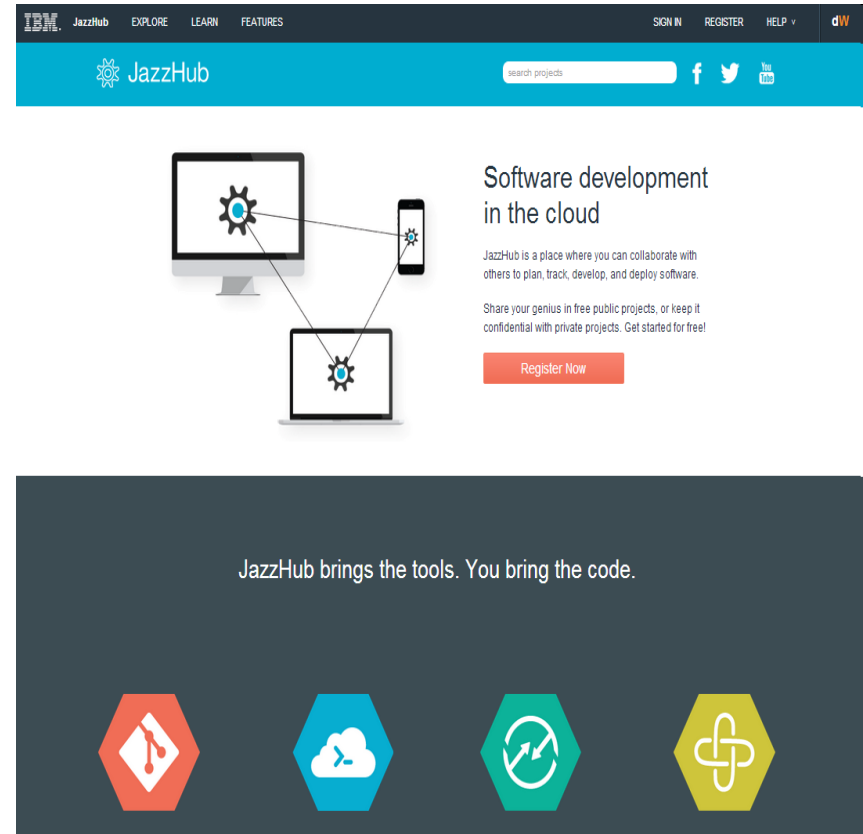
IBM. JazzHub EXPLORE LEARN FEATURES SIGN IN REGISTER HELP ∨ dW

JazzHub

search projects

You Tube

Software development in the cloud

JazzHub is a place where you can collaborate with others to plan, track, develop, and deploy software.

Share your genius in free public projects, or keep it confidential with private projects. Get started for free!

Register Now

JazzHub brings the tools. You bring the code.